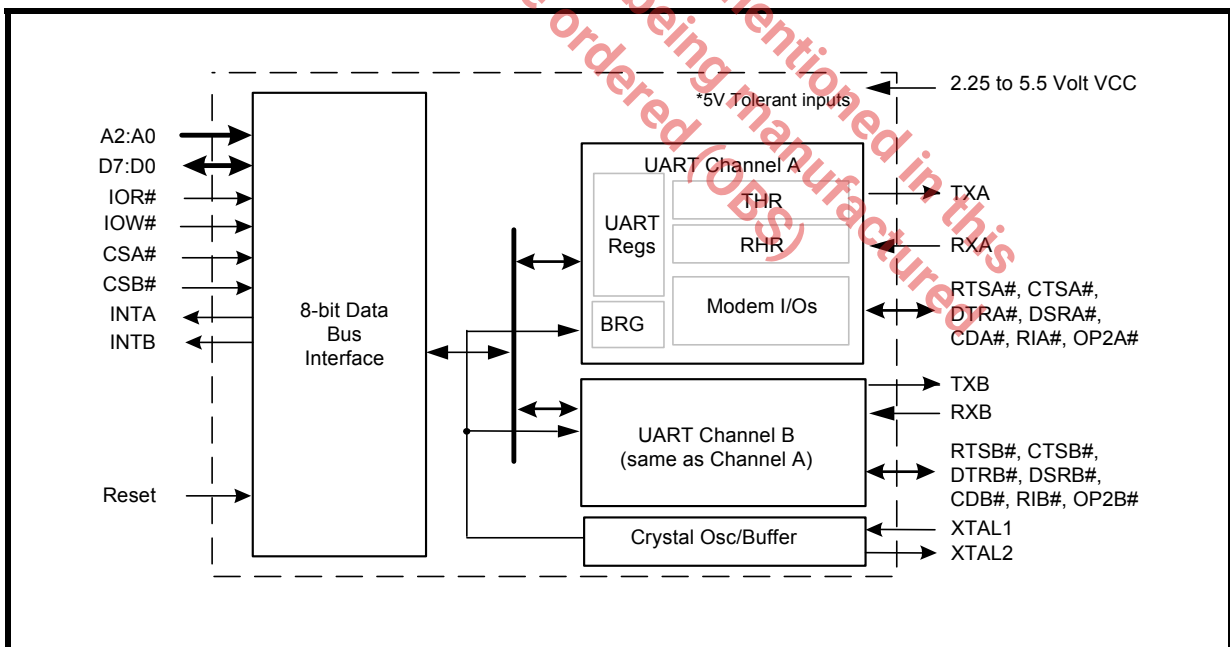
2.25 to 5.5 Volt VCC

*5V Tolerant inputs

A2:A0
D7:D0
IOR#
IOW#
CSA#
CSB#
INTA
INTB

8-bit Data Bus Interface

Reset

UART Channel A
UART Regs
THR
RHR
BRG
Modem I/Os

TXA
RXA
RTSA#, CTSA#, DTRA#, DSRA#, CDA#, RIA#, OP2A#

UART Channel B (same as Channel A)

TXB
RXB
RTSB#, CTSB#, DTRB#, DSRB#, CDB#, RIB#, OP2B#

Crystal Osc/Buffer

XTAL1
XTAL2

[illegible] ordered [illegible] being manufactured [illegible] mentioned in this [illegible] ordered (OBS)